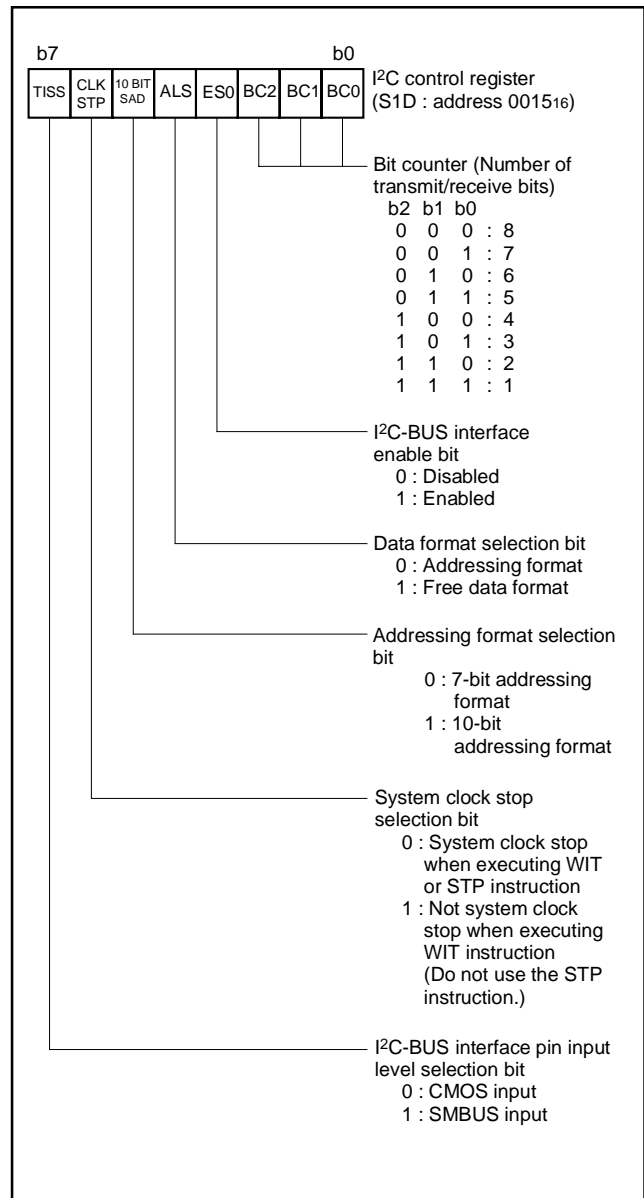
b7 b0

| TISS | CLK STP | 10 BIT SAD | ALS | ES0 | BC2 | BC1 | BC0 |
|---|---|---|---|---|---|---|---|

I$^2$C control register (S1D : address 0015$_{16}$)

Bit counter (Number of transmit/receive bits)

b2 b1 b0
0 0 0 : 8
0 0 1 : 7
0 1 0 : 6
0 1 1 : 5
1 0 0 : 4
1 0 1 : 3
1 1 0 : 2
1 1 1 : 1

I$^2$C-BUS interface enable bit
0 : Disabled
1 : Enabled

Data format selection bit
0 : Addressing format
1 : Free data format

Addressing format selection bit
0 : 7-bit addressing format
1 : 10-bit addressing format

System clock stop selection bit
0 : System clock stop when executing WIT or STP instruction
1 : Not system clock stop when executing WIT instruction (Do not use the STP instruction.)

I$^2$C-BUS interface pin input level selection bit
0 : CMOS input
1 : SMBUS input